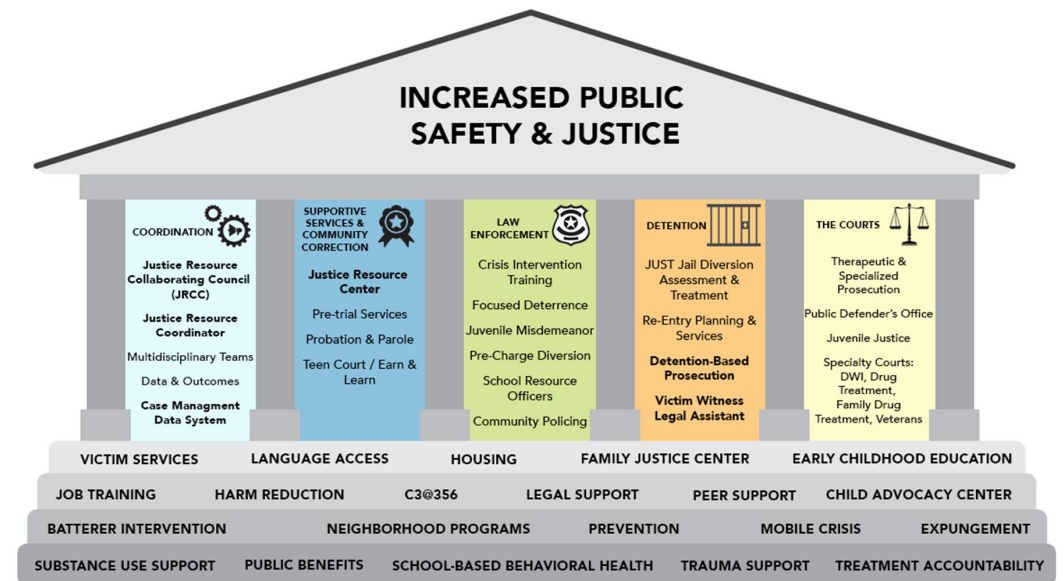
INCREASED PUBLIC SAFETY & JUSTICE

COORDINATION

Justice Resource Collaborating Council (JRCC)

Justice Resource Coordinator

Multidisciplinary Teams

Data & Outcomes

Case Managment Data System

SUPPORTIVE SERVICES & COMMUNITY CORRECTION

Justice Resource Center

Pre-trial Services

Probation & Parole

Teen Court / Earn & Learn

LAW ENFORCEMENT

Crisis Intervention Training

Focused Deterrence

Juvenile Misdemeanor

Pre-Charge Diversion

School Resource Officers

Community Policing

DETENTION

JUST Jail Diversion Assessment & Treatment

Re-Entry Planning & Services

Detention-Based Prosecution

Victim Witness Legal Assistant

THE COURTS

Therapeutic & Specialized Prosecution

Public Defender's Office

Juvenile Justice

Specialty Courts: DWI, Drug Treatment, Family Drug Treatment, Veterans

VICTIM SERVICES LANGUAGE ACCESS HOUSING FAMILY JUSTICE CENTER EARLY CHILDHOOD EDUCATION

JOB TRAINING HARM REDUCTION C3@356 LEGAL SUPPORT PEER SUPPORT CHILD ADVOCACY CENTER

BATTERER INTERVENTION NEIGHBORHOOD PROGRAMS PREVENTION MOBILE CRISIS EXPUNGEMENT

SUBSTANCE USE SUPPORT PUBLIC BENEFITS SCHOOL-BASED BEHAVIORAL HEALTH TRAUMA SUPPORT TREATMENT ACCOUNTABILITY